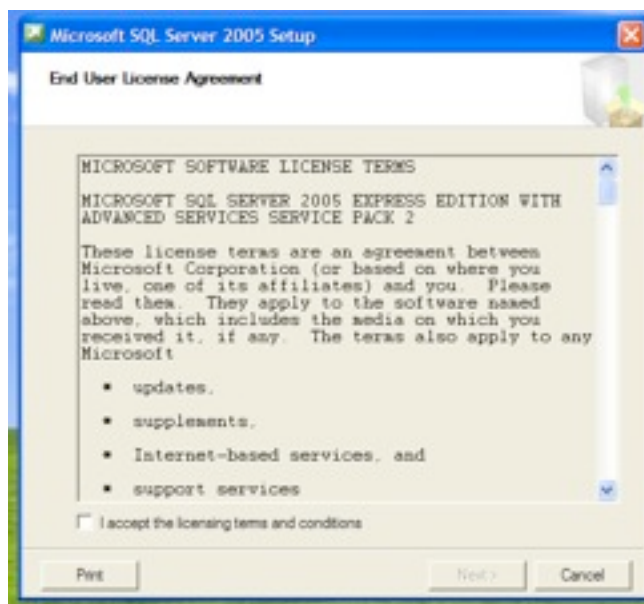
Microsoft SQL Server 2005 Setup

End User License Agreement

MICROSOFT SOFTWARE LICENSE TERMS

MICROSOFT SQL SERVER 2005 EXPRESS EDITION WITH ADVANCED SERVICES SERVICE PACK 2

These license terms are an agreement between Microsoft Corporation (or based on where you live, one of its affiliates) and you. Please read them. They apply to the software named above, which includes the media on which you received it, if any. The terms also apply to any Microsoft

• updates,

• supplements,

• Internet-based services, and

• support services

I accept the licensing terms and conditions

Print

Next >

Cancel